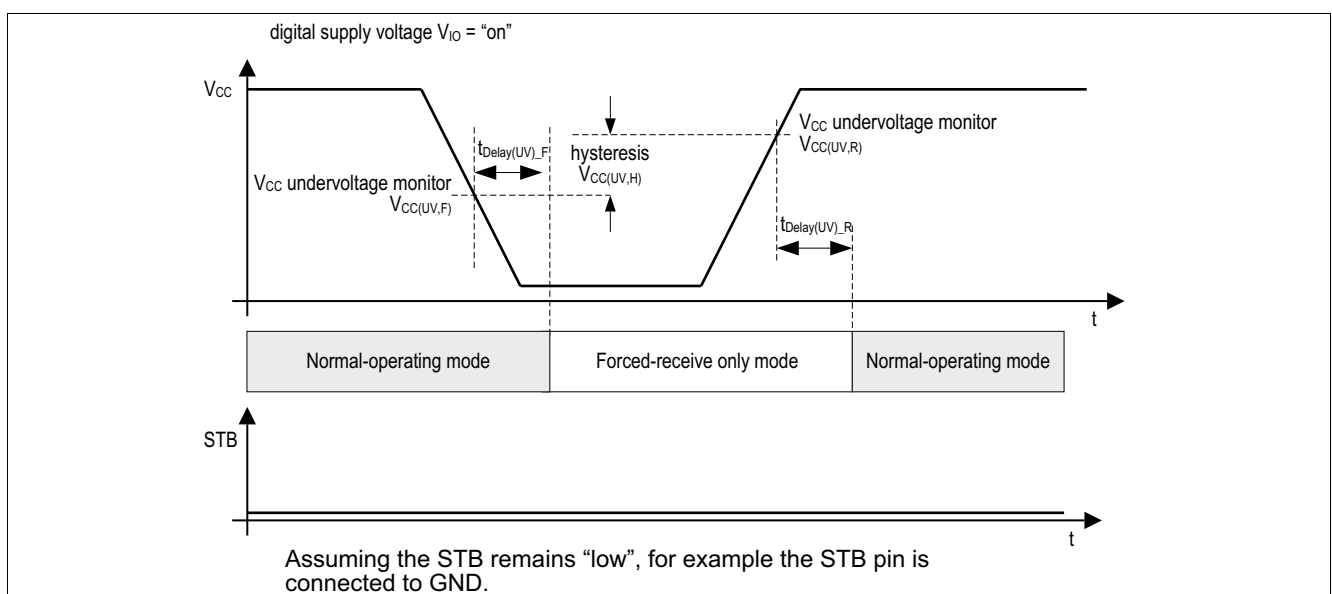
digital supply voltage $V_{IO}$ = “on”

$V_{CC}$

$t_{Delay(UV)\_F}$

hysteresis
$V_{CC(UV,H)}$

$V_{CC}$ undervoltage monitor
$V_{CC(UV,R)}$

$V_{CC}$ undervoltage monitor
$V_{CC(UV,F)}$

$t_{Delay(UV)\_R}$

t

Normal-operating mode

Forced-receive only mode

Normal-operating mode

STB

t

Assuming the STB remains “low”, for example the STB pin is connected to GND.